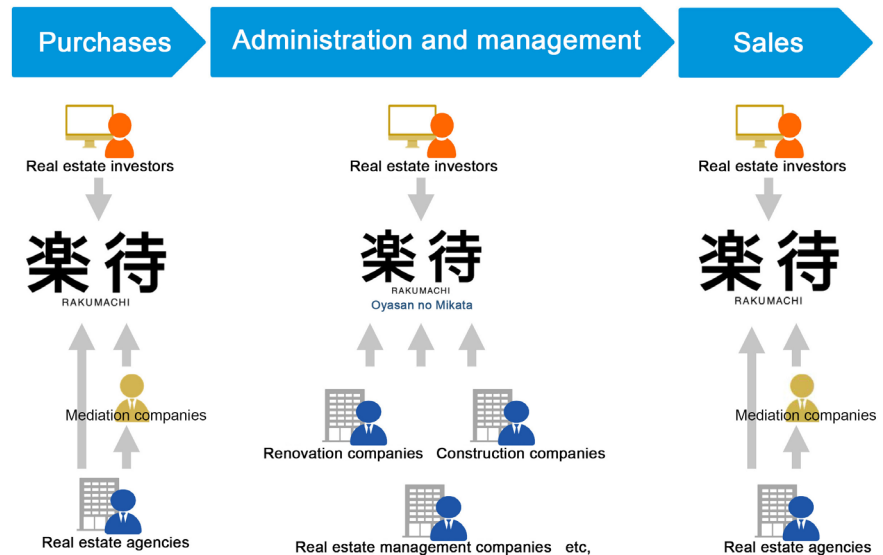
Purchases

Real estate investors

楽待
RAKUMACHI

Mediation companies

Real estate agencies

Administration and management

Real estate investors

楽待
RAKUMACHI
Oyasan no Mikata

Renovation companies

Construction companies

Real estate management companies etc,

Sales

Real estate investors

楽待
RAKUMACHI

Mediation companies

Real estate agencies